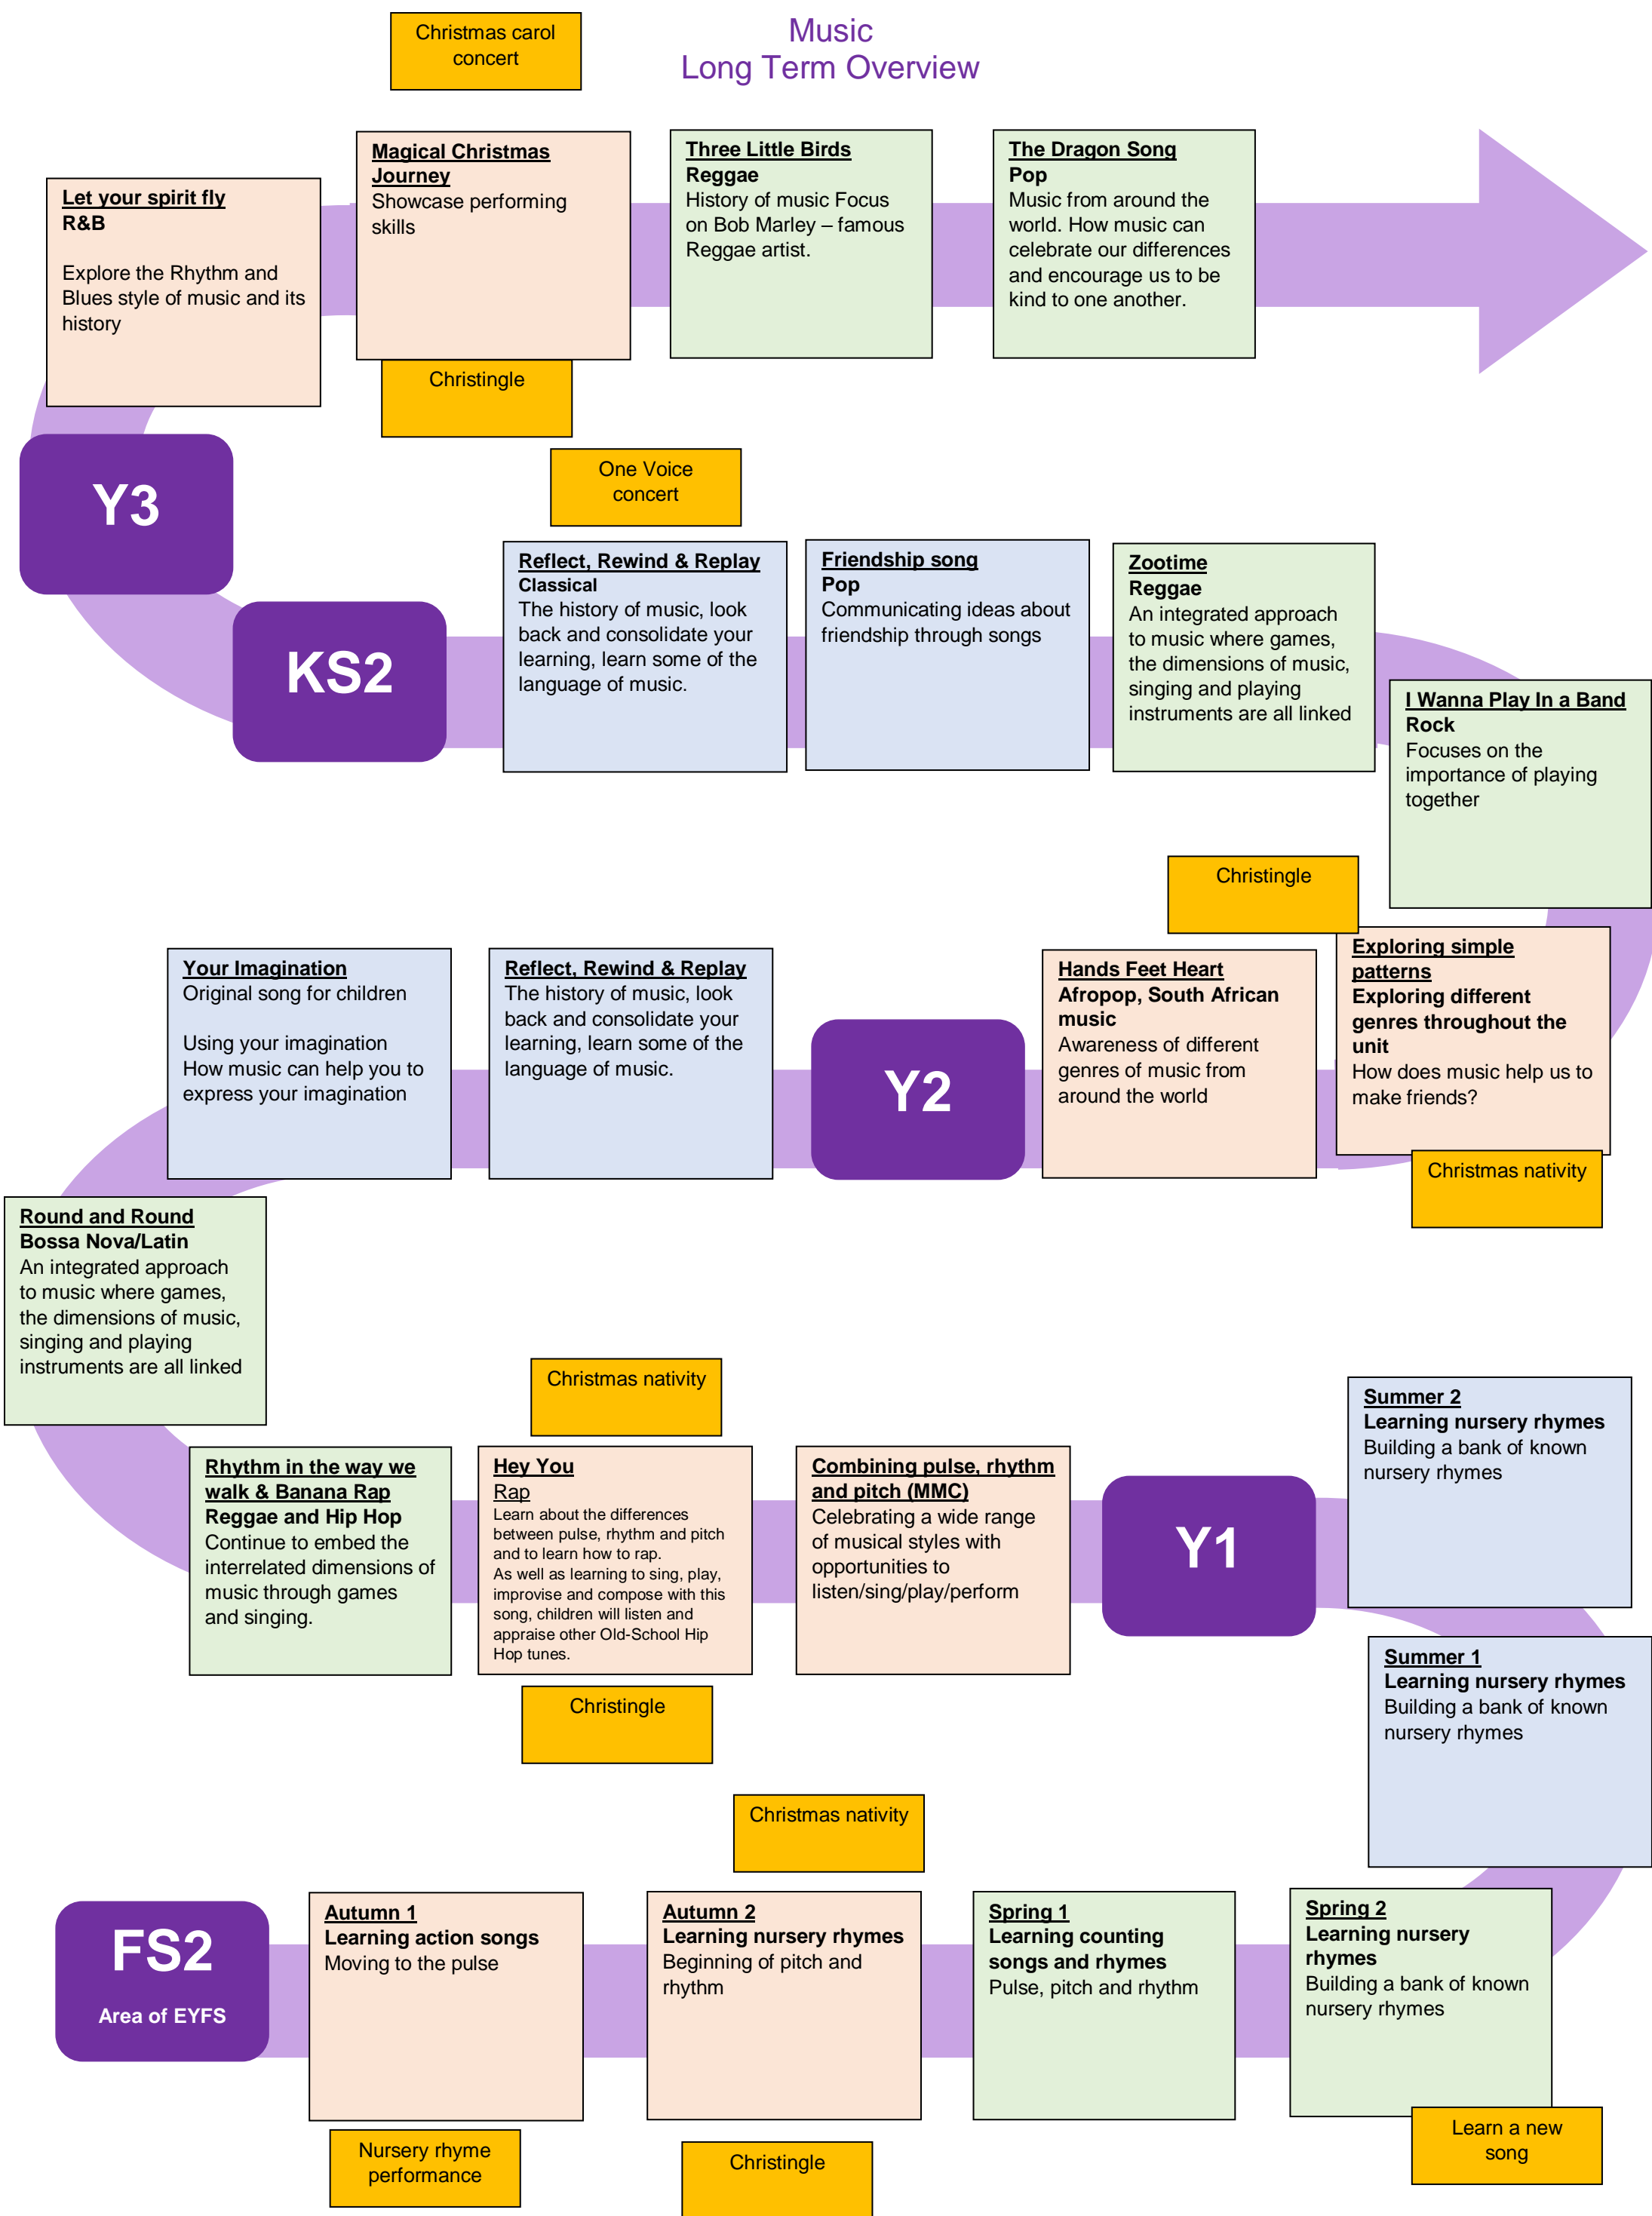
Christmas carol concert

Music
Long Term Overview

Let your spirit fly
R&B

Explore the Rhythm and Blues style of music and its history

Magical Christmas Journey
Showcase performing skills

Christingle

Three Little Birds
Reggae
History of music Focus on Bob Marley – famous Reggae artist.

The Dragon Song
Pop
Music from around the world. How music can celebrate our differences and encourage us to be kind to one another.

Y3

One Voice concert

KS2

Reflect, Rewind & Replay
Classical
The history of music, look back and consolidate your learning, learn some of the language of music.

Friendship song
Pop
Communicating ideas about friendship through songs

Zootime
Reggae
An integrated approach to music where games, the dimensions of music, singing and playing instruments are all linked

I Wanna Play In a Band
Rock
Focuses on the importance of playing together

Christingle

Your Imagination
Original song for children

Using your imagination
How music can help you to express your imagination

Reflect, Rewind & Replay
The history of music, look back and consolidate your learning, learn some of the language of music.

Y2

Hands Feet Heart
Afropop, South African music
Awareness of different genres of music from around the world

Exploring simple patterns
Exploring different genres throughout the unit
How does music help us to make friends?

Christmas nativity

Round and Round
Bossa Nova/Latin
An integrated approach to music where games, the dimensions of music, singing and playing instruments are all linked

Christmas nativity

Rhythm in the way we walk & Banana Rap
Reggae and Hip Hop
Continue to embed the interrelated dimensions of music through games and singing.

Hey You
Rap
Learn about the differences between pulse, rhythm and pitch and to learn how to rap.
As well as learning to sing, play, improvise and compose with this song, children will listen and appraise other Old-School Hip Hop tunes.

Combining pulse, rhythm and pitch (MMC)
Celebrating a wide range of musical styles with opportunities to listen/sing/play/perform

Y1

Summer 2
Learning nursery rhymes
Building a bank of known nursery rhymes

Christingle

Summer 1
Learning nursery rhymes
Building a bank of known nursery rhymes

Christmas nativity

FS2
Area of EYFS

Autumn 1
Learning action songs
Moving to the pulse

Autumn 2
Learning nursery rhymes
Beginning of pitch and rhythm

Spring 1
Learning counting songs and rhymes
Pulse, pitch and rhythm

Spring 2
Learning nursery rhymes
Building a bank of known nursery rhymes

Learn a new song

Nursery rhyme performance

Christingle